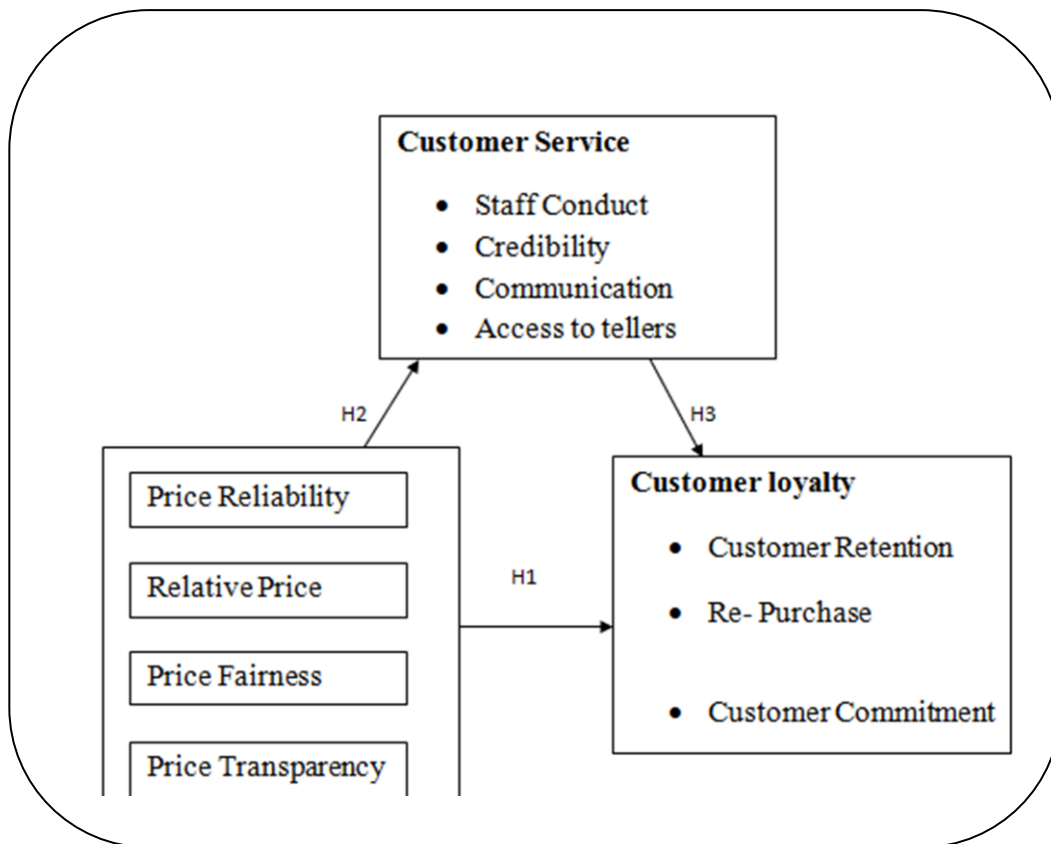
**Customer Service**

- Staff Conduct
- Credibility
- Communication
- Access to tellers

H2

H3

Price Reliability

Relative Price

Price Fairness

Price Transparency

H1

**Customer loyalty**

- Customer Retention
- Re- Purchase
- Customer Commitment